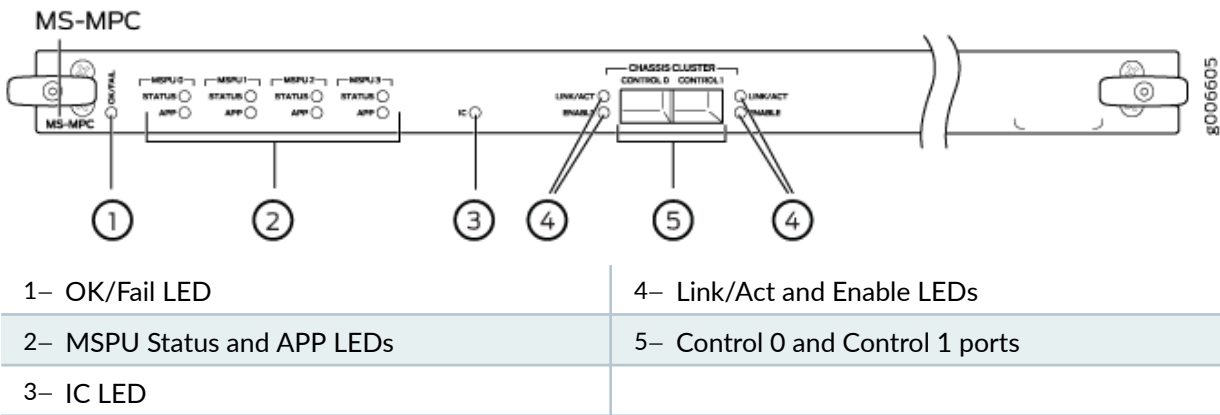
MS-MPC

MS-MPC

OK/FAIL

MSPU 0
STATUS
APP

MSPU 1
STATUS
APP

MSPU 2
STATUS
APP

MSPU 3
STATUS
APP

IC

CHASSIS CLUSTER
CONTROL 0 CONTROL 1

LINK/ACT
ENABLE

LINK/ACT
ENABLE

g006605

1 2 3 4 5 4

| | |
|---|---|
| 1– OK/Fail LED | 4– Link/Act and Enable LEDs |
| 2– MSPU Status and APP LEDs | 5– Control 0 and Control 1 ports |
| 3– IC LED | |